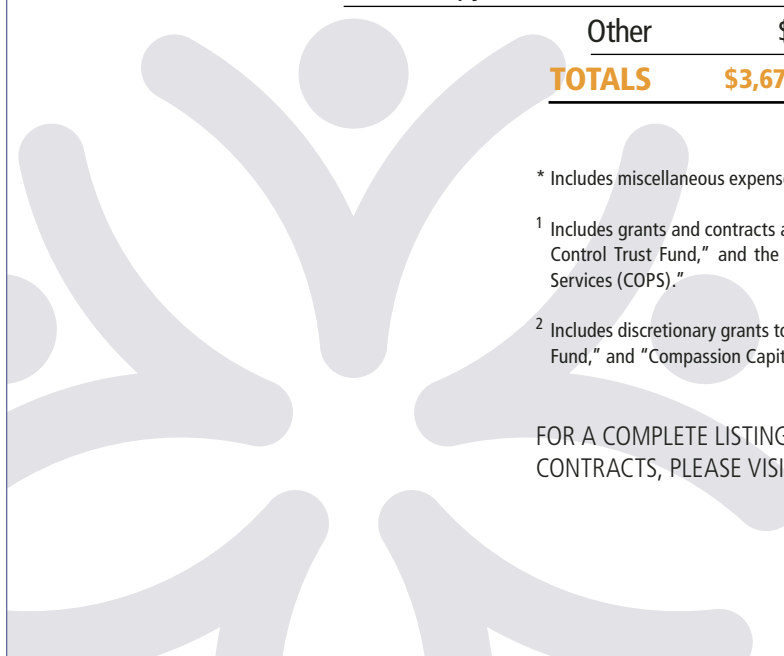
| Other | $ |
|---|---|
| TOTALS | $3,67 |

* Includes miscellaneous expens

$^1$ Includes grants and contracts a Control Trust Fund," and the Services (COPS)."

$^2$ Includes discretionary grants to Fund," and "Compassion Capit

FOR A COMPLETE LISTING CONTRACTS, PLEASE VISI